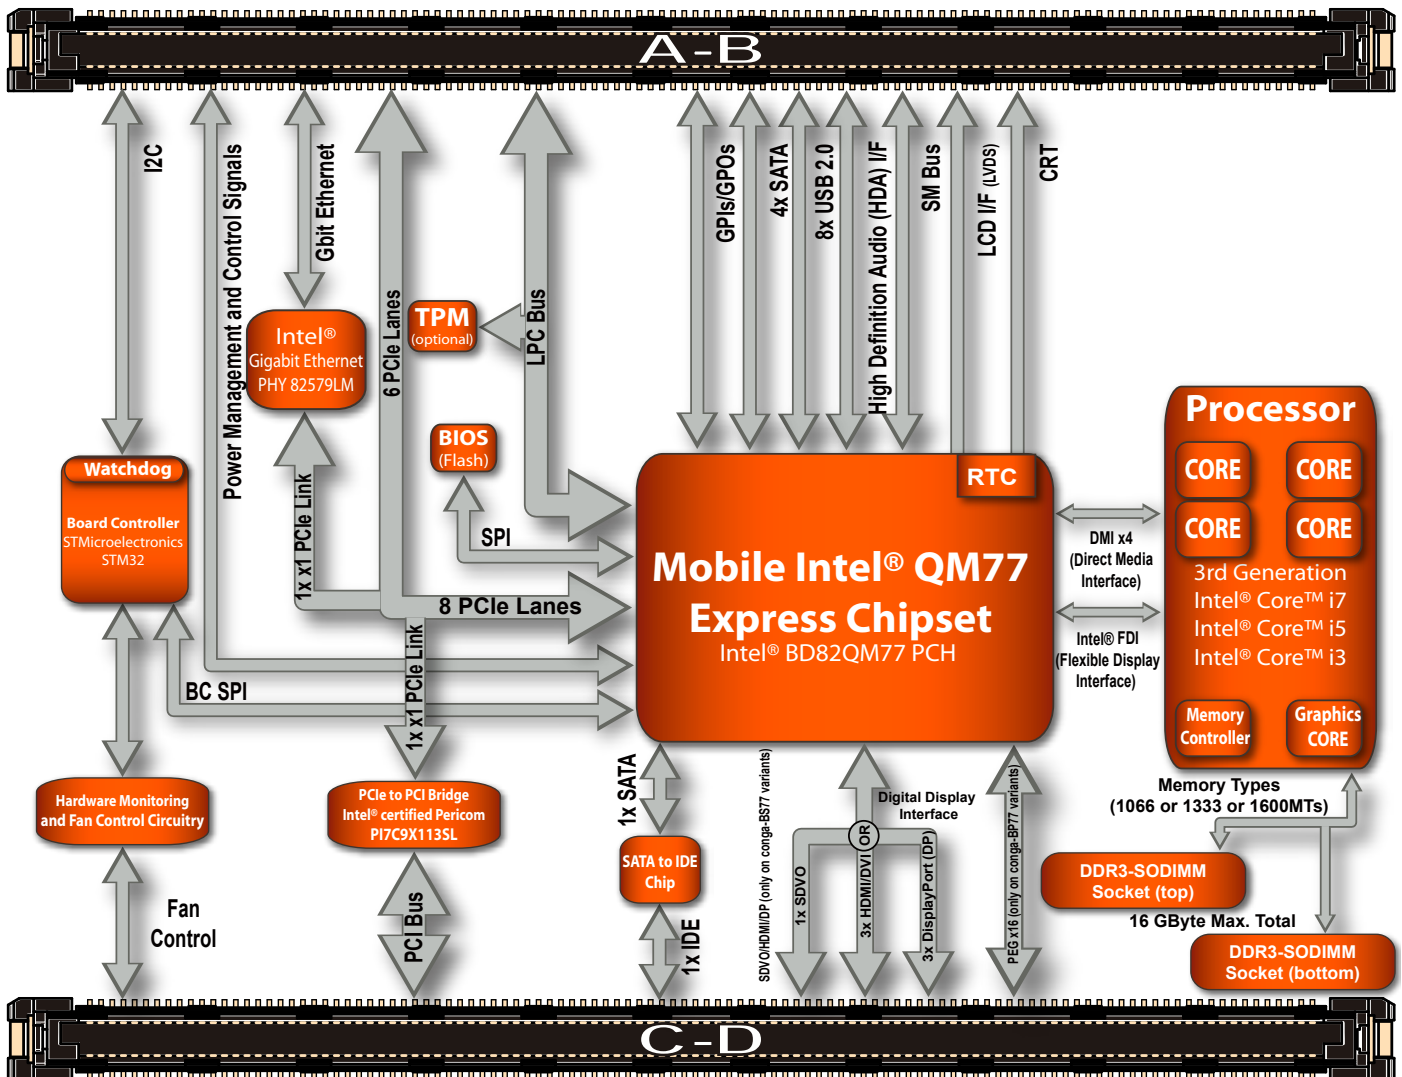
A-B

I2C

Power Management and Control Signals

Gbit Ethernet

6 PCIe Lanes

LPC Bus

GPIs/GPOs

4x SATA

8x USB 2.0

High Definition Audio (HDA) I/F

SM Bus

LCD I/F (LVDS)

CRT

Intel®
Gigabit Ethernet
PHY 82579LM

TPM
(optional)

BIOS
(Flash)

Watchdog

Board Controller
STMicroelectronics
STM32

1x x1 PCIe Link

SPI

8 PCIe Lanes

1x x1 PCIe Link

BC SPI

RTC

Mobile Intel® QM77
Express Chipset
Intel® BD82QM77 PCH

DMI x4
(Direct Media
Interface)

Intel® FDI
(Flexible Display
Interface)

Processor

CORE

CORE

CORE

CORE

3rd Generation
Intel® Core™ i7
Intel® Core™ i5
Intel® Core™ i3

Memory
Controller

Graphics
CORE

Memory Types
(1066 or 1333 or 1600MTs)

Hardware Monitoring
and Fan Control Circuitry

PCIe to PCI Bridge
Intel® certified Pericom
PI7C9X113SL

1x SATA

SATA to IDE
Chip

SDVO/HDMI/DP (only on conga-BS77 variants)

Digital Display
Interface

OR

1x SDVO

3x HDMI/DVI

3x DisplayPort (DP)

PEG x16 (only on conga-BP77 variants)

DDR3-SODIMM
Socket (top)

16 GByte Max. Total

DDR3-SODIMM
Socket (bottom)

Fan
Control

PCI Bus

1x IDE

C-D